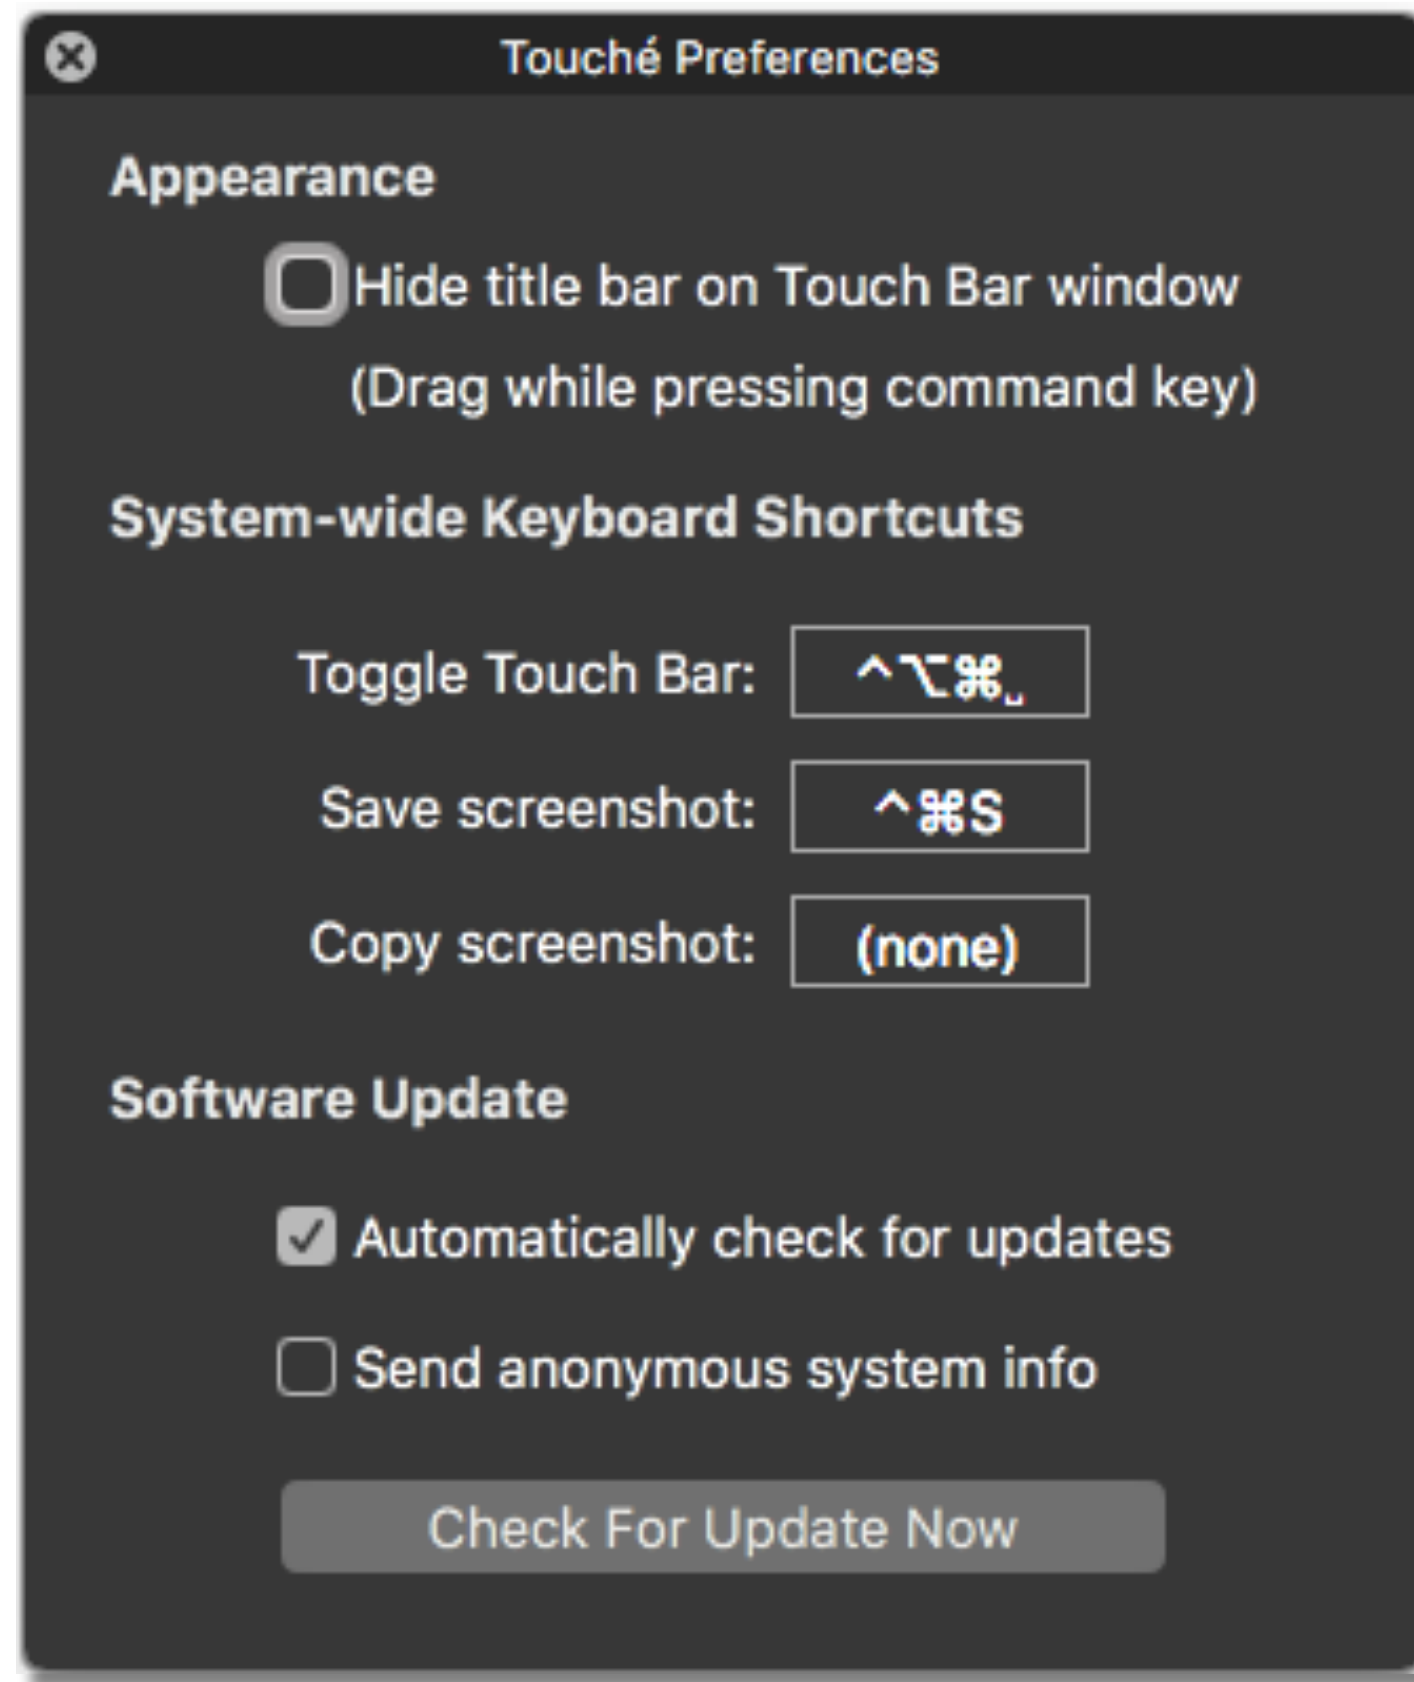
Touché Preferences

Appearance

Hide title bar on Touch Bar window
(Drag while pressing command key)

System-wide Keyboard Shortcuts

Toggle Touch Bar: ^⌥⌘␣
Save screenshot: ^⌘S
Copy screenshot: (none)

Software Update

Automatically check for updates

Send anonymous system info

Check For Update Now